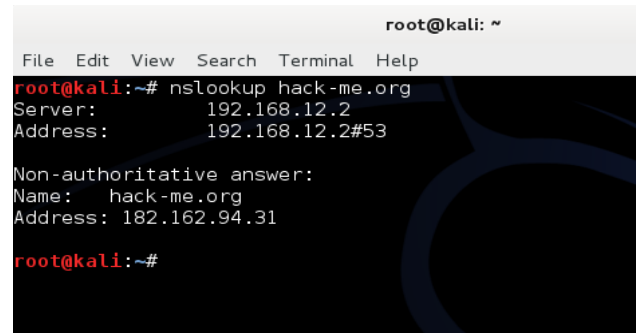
root@kali: ~

File Edit View Search Terminal Help

root@kali:~# nslookup hack-me.org
Server:		192.168.12.2
Address:	192.168.12.2#53

Non-authoritative answer:
Name:	hack-me.org
Address: 182.162.94.31

root@kali:~#